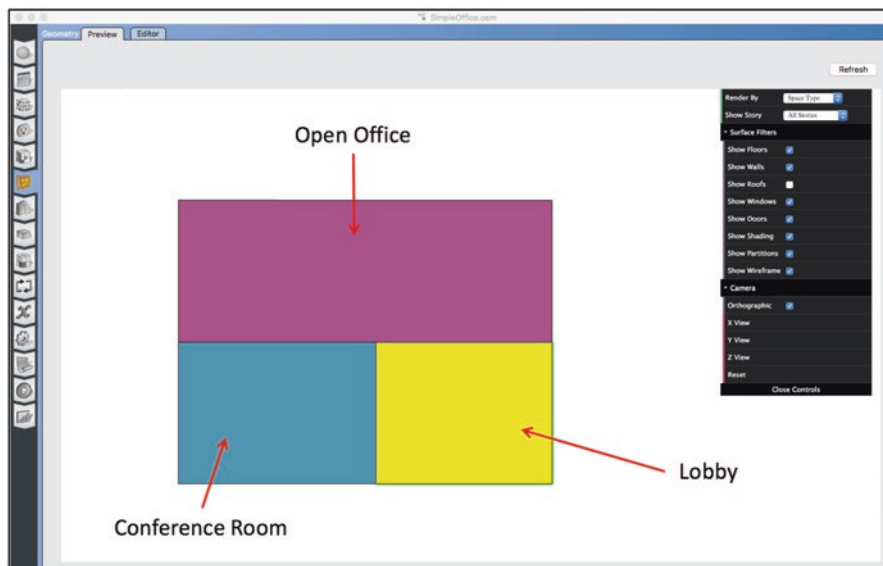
SimpleOffice.osm

Geometry Preview Editor

Refresh

Open Office

Render By Space Type
Show Story All Stories
Surface Filters
Show Floors
Show Walls
Show Roofs
Show Windows
Show Doors
Show Shading
Show Partitions
Show Wireframe
Camera
Orthographic
X View
Y View
Z View
Reset
Close Controls

Lobby

Conference Room